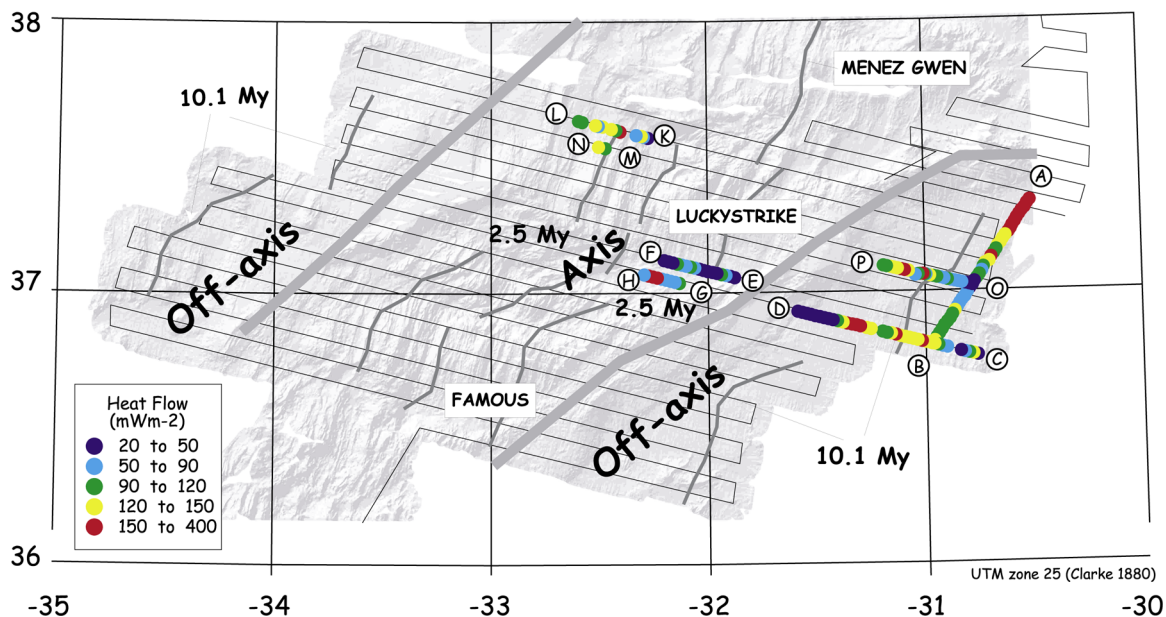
38

37

36

-35 -34 -33 -32 -31 -30

MENEZ GWEN

10.1 My

L K N M

A

LUCKYSTRIKE

2.5 My

F

Axis

P

H E

G O

2.5 My

D

Off-axis

B C

Heat Flow (mWm-2)
20 to 50
50 to 90
90 to 120
120 to 150
150 to 400

FAMOUS

Off-axis

10.1 My

UTM zone 25 (Clarke 1880)